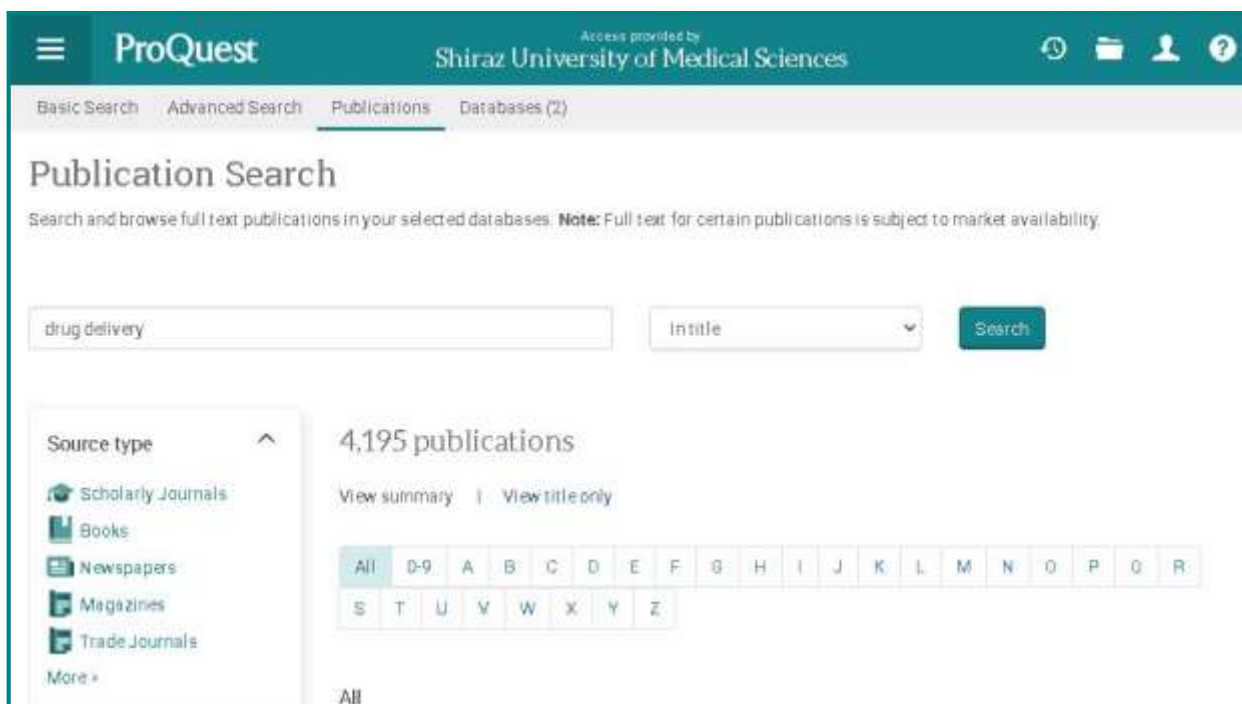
ProQuest

Access provided by
Shiraz University of Medical Sciences

Basic Search Advanced Search Publications Databases (2)

Publication Search

Search and browse full text publications in your selected databases. **Note:** Full text for certain publications is subject to market availability.

drug delivery

Intitle

Search

Source type

Scholarly Journals
Books
Newspapers
Magazines
Trade Journals
More »

4,195 publications

View summary | View title only

All 0-9 A B C D E F G H I J K L M N O P Q R
S T U V W X Y Z

All